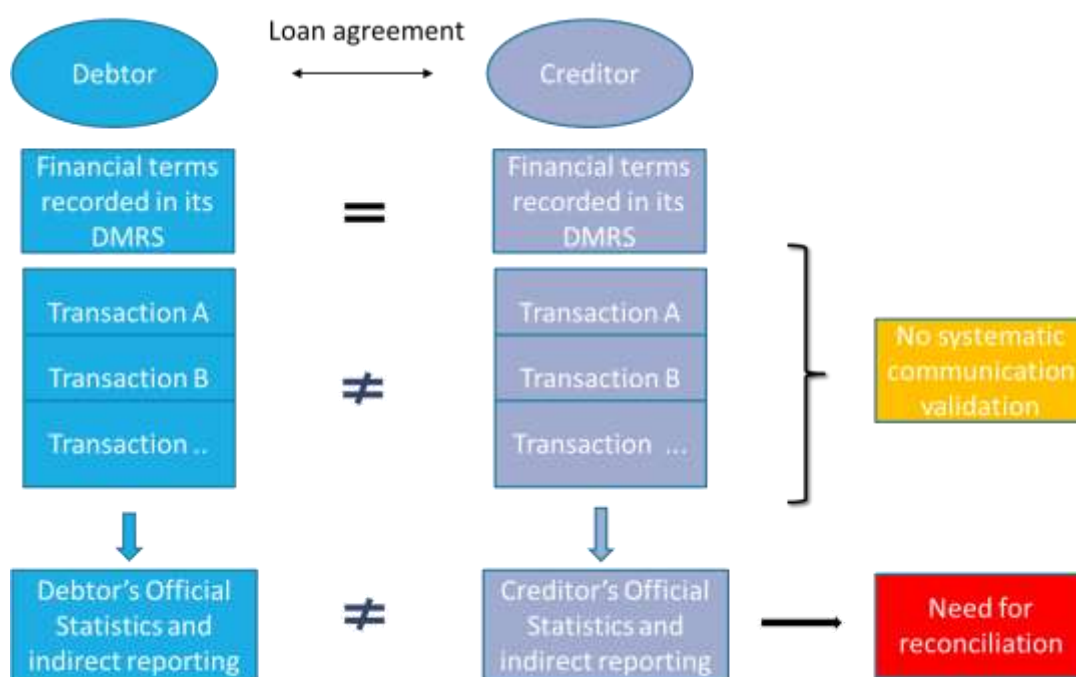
Loan agreement

Debtor

Creditor

Financial terms recorded in its DMRS

$=$

Financial terms recorded in its DMRS

Transaction A

Transaction B

Transaction ..

$\neq$

Transaction A

Transaction B

Transaction ...

No systematic communication validation

Debtor's Official Statistics and indirect reporting

$\neq$

Creditor's Official Statistics and indirect reporting

Need for reconciliation